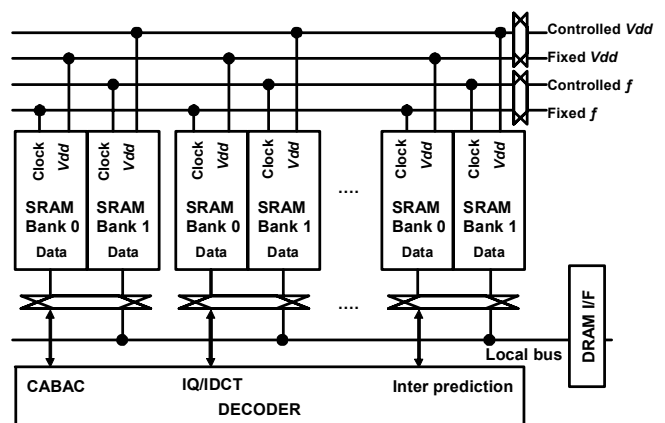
Controlled $Vdd$
Fixed $Vdd$
Controlled $f$
Fixed $f$

Clock $Vdd$
SRAM Bank 0
Data

Clock $Vdd$
SRAM Bank 1
Data

Clock $Vdd$
SRAM Bank 0
Data

Clock $Vdd$
SRAM Bank 1
Data

....

Clock $Vdd$
SRAM Bank 0
Data

Clock $Vdd$
SRAM Bank 1
Data

....

DRAM I/F
Local bus

CABAC
IQ/IDCT
Inter prediction
DECODER